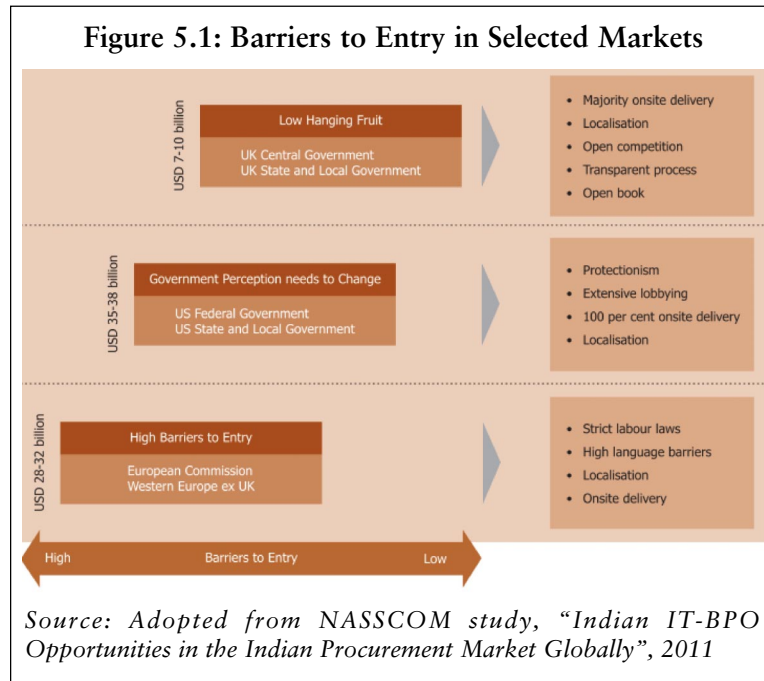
Figure 5.1: Barriers to Entry in Selected Markets

USD 7-10 billion

Low Hanging Fruit

UK Central Government
UK State and Local Government

- Majority onsite delivery
- Localisation
- Open competition
- Transparent process
- Open book

USD 35-38 billion

Government Perception needs to Change

US Federal Government
US State and Local Government

- Protectionism
- Extensive lobbying
- 100 per cent onsite delivery
- Localisation

USD 28-32 billion

High Barriers to Entry

European Commission
Western Europe ex UK

- Strict labour laws
- High language barriers
- Localisation
- Onsite delivery

High Barriers to Entry Low

Source: Adopted from NASSCOM study, "Indian IT-BPO Opportunities in the Indian Procurement Market Globally", 2011